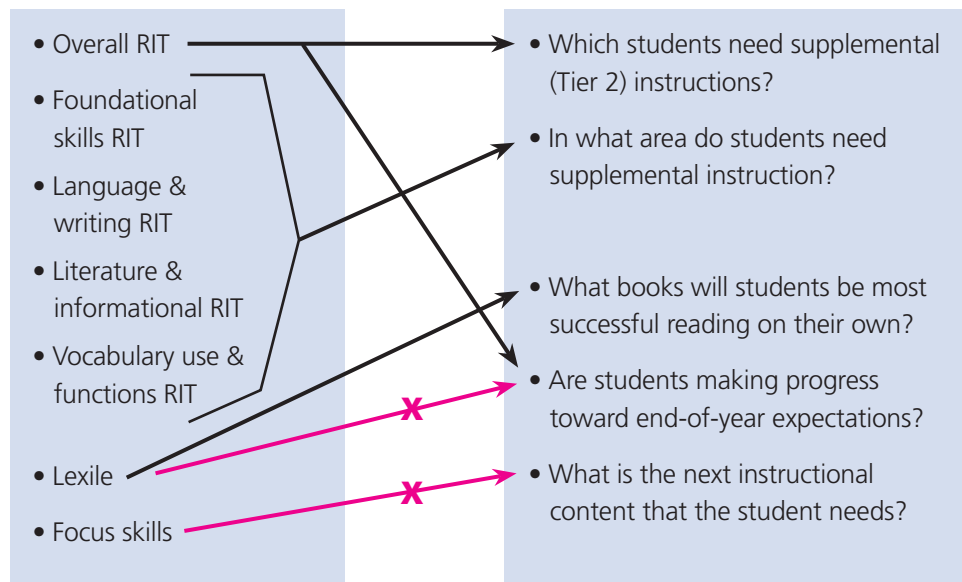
• Overall RIT

• Foundational skills RIT

• Language & writing RIT

• Literature & informational RIT

• Vocabulary use & functions RIT

• Lexile

• Focus skills

• Which students need supplemental (Tier 2) instructions?

• In what area do students need supplemental instruction?

• What books will students be most successful reading on their own?

• Are students making progress toward end-of-year expectations?

• What is the next instructional content that the student needs?